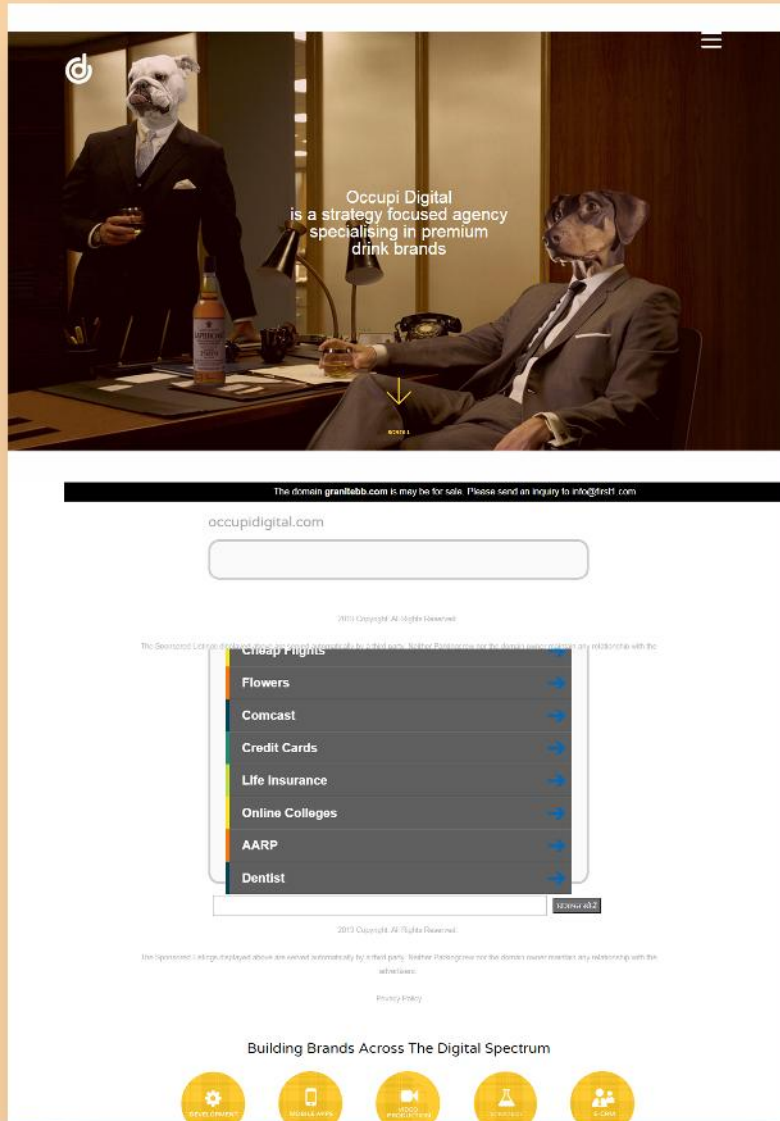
Occupi Digital
is a strategy focused agency specialising in premium drink brands

The domain granitebb.com is may be for sale. Please send an inquiry to info@first1.com

occupidigital.com

2013 Copyright. All Rights Reserved.

The Sponsored Listings displayed above are served automatically by a third party. Neither Parkingcrew nor the domain owner maintain any relationship with the

Cheap Flights
Flowers
Comcast
Credit Cards
Life Insurance
Online Colleges
AARP
Dentist

2013 Copyright. All Rights Reserved.

The Sponsored Listings displayed above are served automatically by a third party. Neither Parkingcrew nor the domain owner maintain any relationship with the advertisers.

Privacy Policy

Building Brands Across The Digital Spectrum

DEVELOPMENT
MOBILE APPS
VIDEO PRODUCTION
STRATEGY
E-CRM